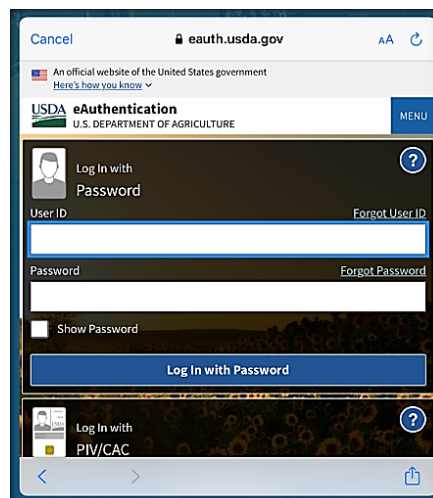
Cancel
eauth.usda.gov
AA

An official website of the United States government
Here's how you know

USDA eAuthentication
U.S. DEPARTMENT OF AGRICULTURE
MENU

Log In with
Password
?

User ID
Forgot User ID

Password
Forgot Password

Show Password

Log In with Password

Log In with
PIV/CAC
?